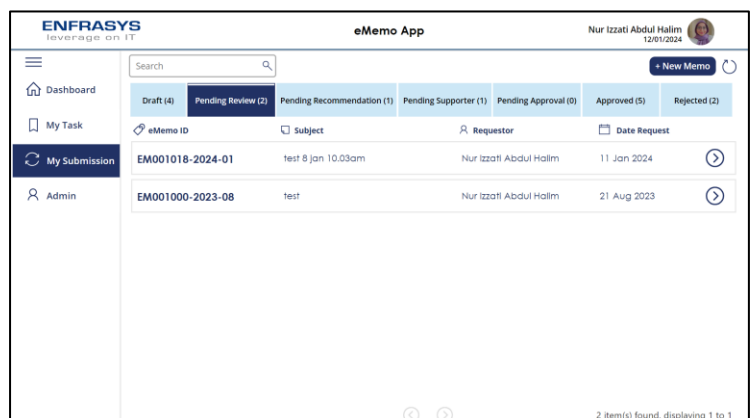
ENFRASYS
leverage on IT

eMemo App

Nur Izzati Abdul Halim
12/01/2024

Dashboard
My Task
My Submission
Admin

Search

+ New Memo

Draft (4)
Pending Review (2)
Pending Recommendation (1)
Pending Supporter (1)
Pending Approval (0)
Approved (5)
Rejected (2)

| eMemo ID | Subject | Requestor | Date Request |
|---|---|---|---|
| EM001018-2024-01 | test 8 jan 10.03am | Nur Izzati Abdul Halim | 11 Jan 2024 |
| EM001000-2023-08 | test | Nur Izzati Abdul Halim | 21 Aug 2023 |

2 item(s) found, displaying 1 to 1